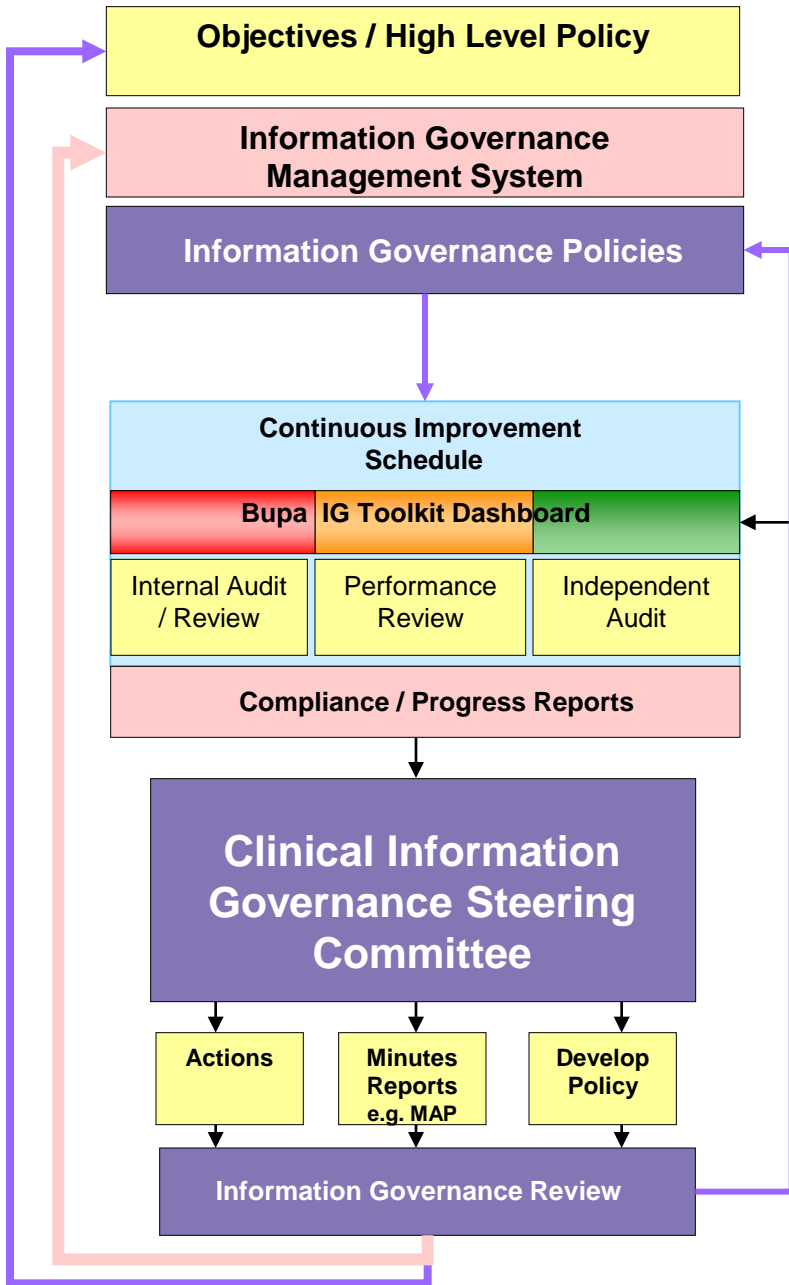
Objectives / High Level Policy

Information Governance Management System

Information Governance Policies

Continuous Improvement Schedule

Bupa IG Toolkit Dashboard

Internal Audit / Review

Performance Review

Independent Audit

Compliance / Progress Reports

Clinical Information Governance Steering Committee

Actions

Minutes Reports e.g. MAP

Develop Policy

Information Governance Review